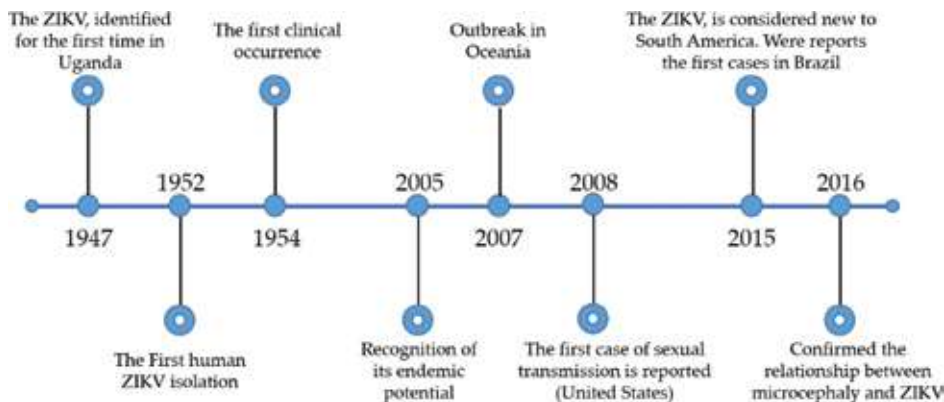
The ZIKV, identified for the first time in Uganda

1947

1952

The First human ZIKV isolation

The first clinical occurrence

1954

2005

Recognition of its endemic potential

Outbreak in Oceania

2007

2008

The first case of sexual transmission is reported (United States)

The ZIKV, is considered new to South America. Were reports the first cases in Brazil

2015

2016

Confirmed the relationship between microcephaly and ZIKV